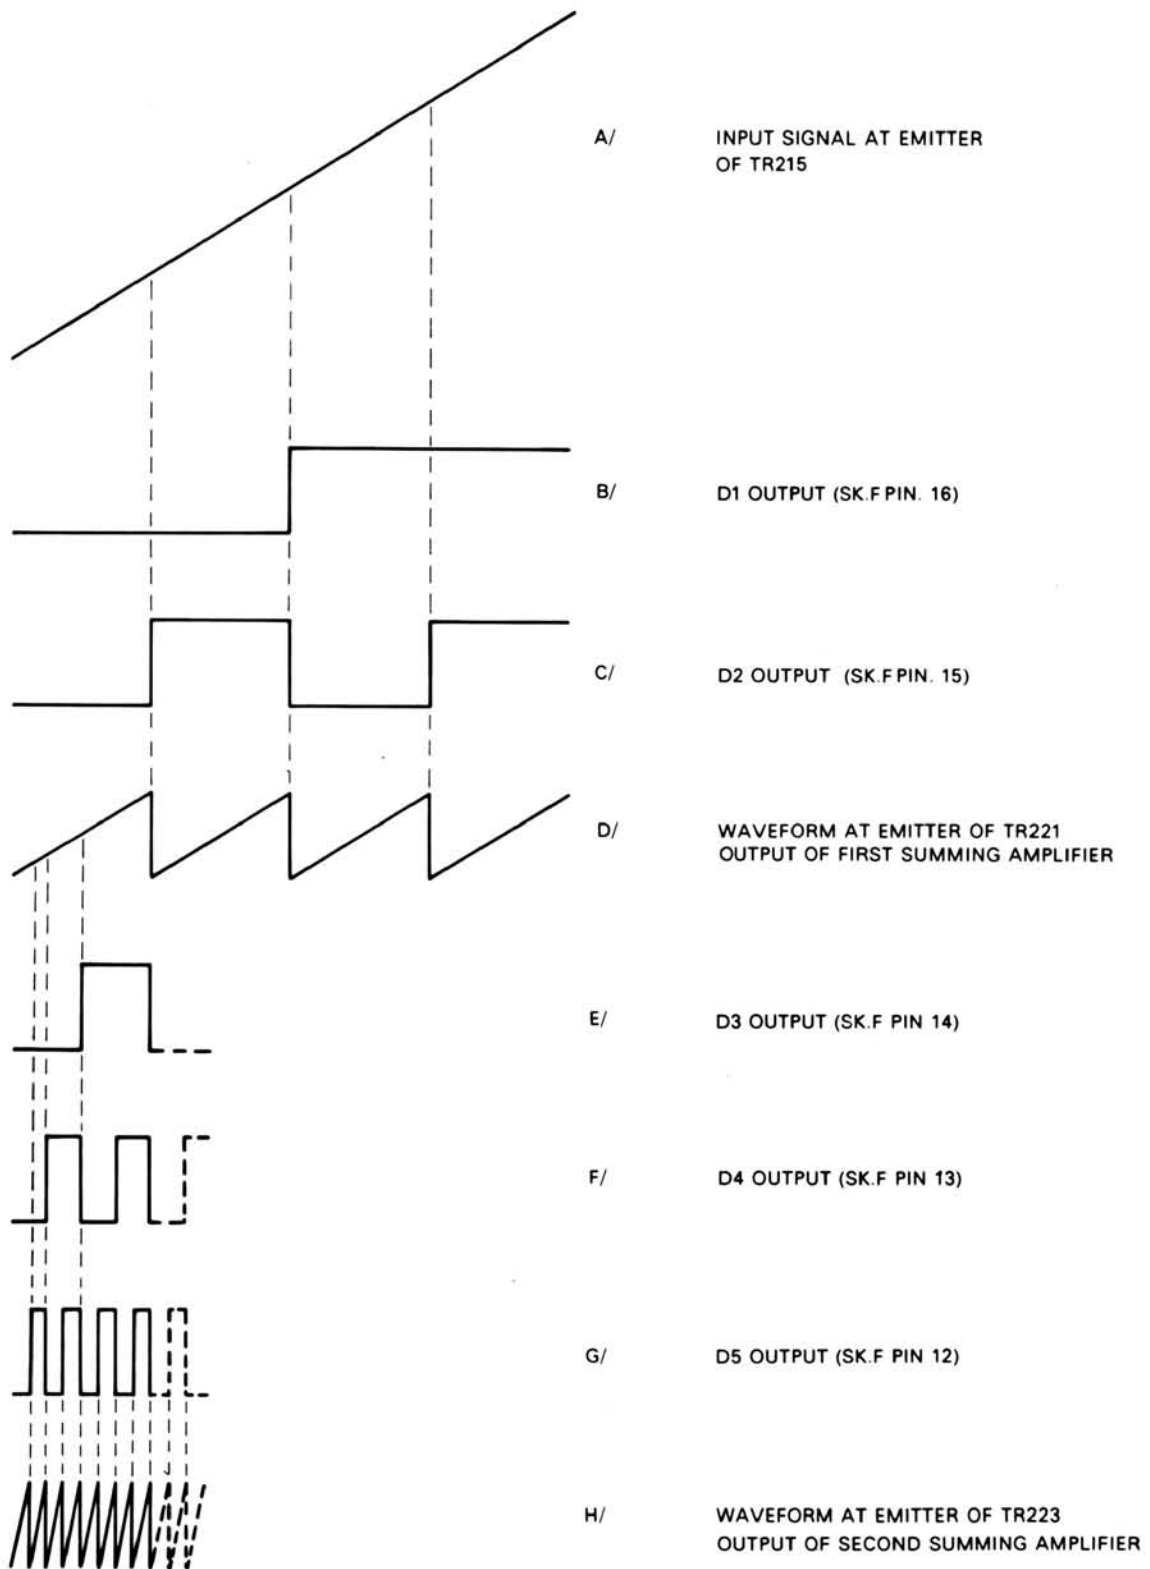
A/ INPUT SIGNAL AT EMITTER OF TR215

B/ D1 OUTPUT (SK.F PIN. 16)

C/ D2 OUTPUT (SK.F PIN. 15)

D/ WAVEFORM AT EMITTER OF TR221 OUTPUT OF FIRST SUMMING AMPLIFIER

E/ D3 OUTPUT (SK.F PIN 14)

F/ D4 OUTPUT (SK.F PIN 13)

G/ D5 OUTPUT (SK.F PIN 12)

H/ WAVEFORM AT EMITTER OF TR223 OUTPUT OF SECOND SUMMING AMPLIFIER